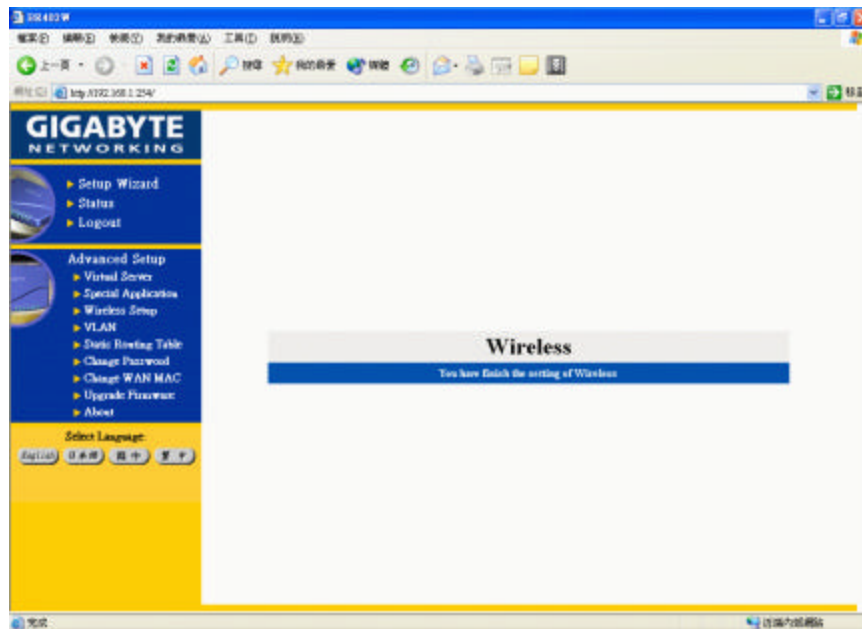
GIGABYTE
NETWORKING

Setup Wizard
Status
Logout

Advanced Setup
Virtual Server
Special Application
Wireless Setup
VLAN
Static Routing Table
Change Password
Change WAN MAC
Upgrade Firmware
About

Select Language:
English 日本語 简中 繁中

Wireless
You have finish the setting of Wireless

http://192.168.1.254/